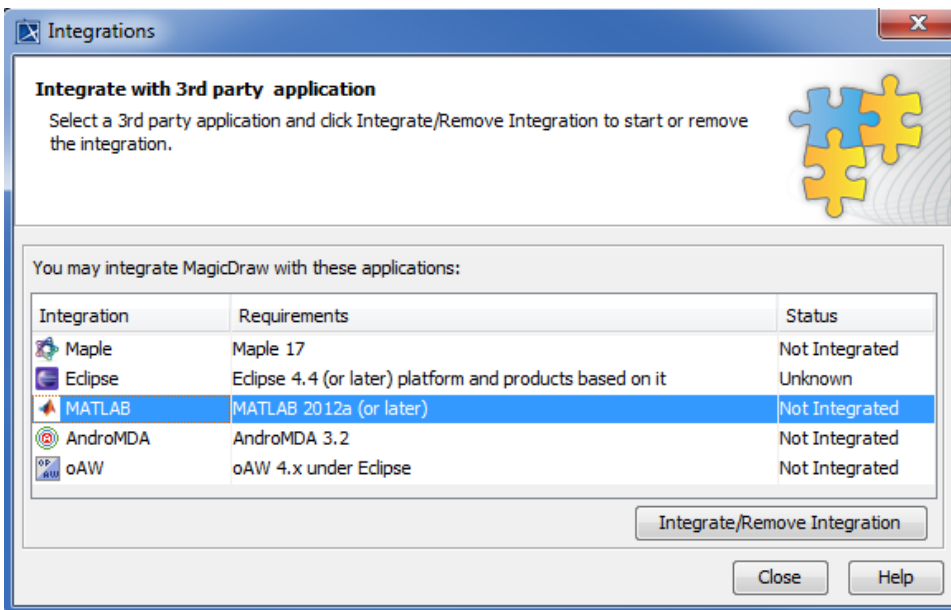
Integrations

Integrate with 3rd party application

Select a 3rd party application and click Integrate/Remove Integration to start or remove the integration.

You may integrate MagicDraw with these applications:

| Integration | Requirements | Status |
|---|---|---|
| Maple | Maple 17 | Not Integrated |
| Eclipse | Eclipse 4.4 (or later) platform and products based on it | Unknown |
| MATLAB | MATLAB 2012a (or later) | Not Integrated |
| AndroMDA | AndroMDA 3.2 | Not Integrated |
| oAW | oAW 4.x under Eclipse | Not Integrated |

Integrate/Remove Integration

Close

Help